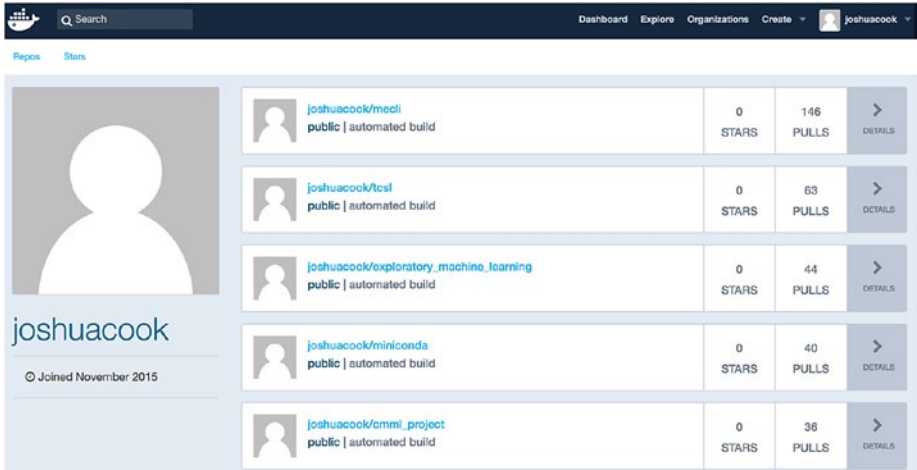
Search

Dashboard Explore Organizations Create joshuacook

Repos Stars

joshuacook

Joined November 2015

joshuacook/mecli
public | automated build
0 STARS
146 PULLS
DETAILS

joshuacook/tcsl
public | automated build
0 STARS
63 PULLS
DETAILS

joshuacook/exploratory_machine_learning
public | automated build
0 STARS
44 PULLS
DETAILS

joshuacook/miniconda
public | automated build
0 STARS
40 PULLS
DETAILS

joshuacook/cmml_project
public | automated build
0 STARS
36 PULLS
DETAILS